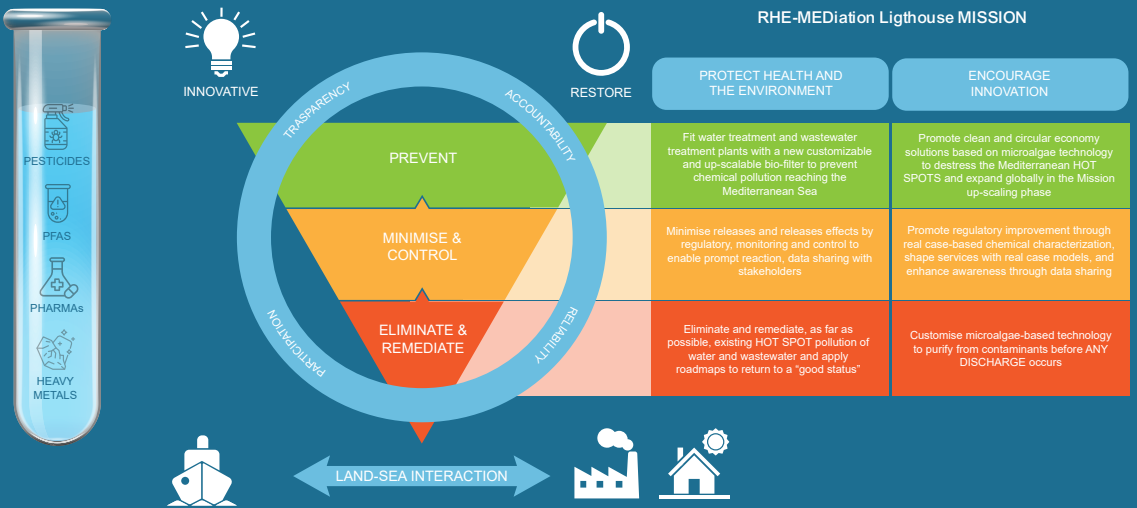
RHE-MEDiation Ligthouse MISSION

PESTICIDES

PFAS

PHARMAs

HEAVY METALS

INNOVATIVE

RESTORE

TRASPARENCY

ACCOUNTABILITY

PARTICIPATION

RELIABILITY

PREVENT

MINIMISE & CONTROL

ELIMINATE & REMEDIATE

| PROTECT HEALTH AND THE ENVIRONMENT | ENCOURAGE INNOVATION |
|---|---|
| Fit water treatment and wastewater treatment plants with a new customizable and up-scalable bio-filter to prevent chemical pollution reaching the Mediterranean Sea | Promote clean and circular economy solutions based on microalgae technology to destress the Mediterranean HOT SPOTS and expand globally in the Mission up-scaling phase |
| Minimise releases and releases effects by regulatory, monitoring and control to enable prompt reaction, data sharing with stakeholders | Promote regulatory improvement through real case-based chemical characterization, shape services with real case models, and enhance awareness through data sharing |
| Eliminate and remediate, as far as possible, existing HOT SPOT pollution of water and wastewater and apply roadmaps to return to a "good status" | Customise microalgae-based technology to purify from contaminants before ANY DISCHARGE occurs |

LAND-SEA INTERACTION